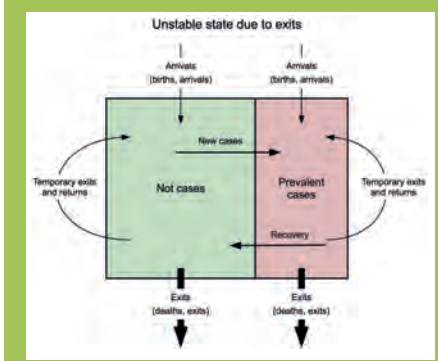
Unstable state due to exits

Arrivals (births, arrivals)

Arrivals (births, arrivals)

New cases

Temporary exits and returns

Not cases

Prevalent cases

Temporary exits and returns

Recovery

Exits (deaths, exits)

Exits (deaths, exits)